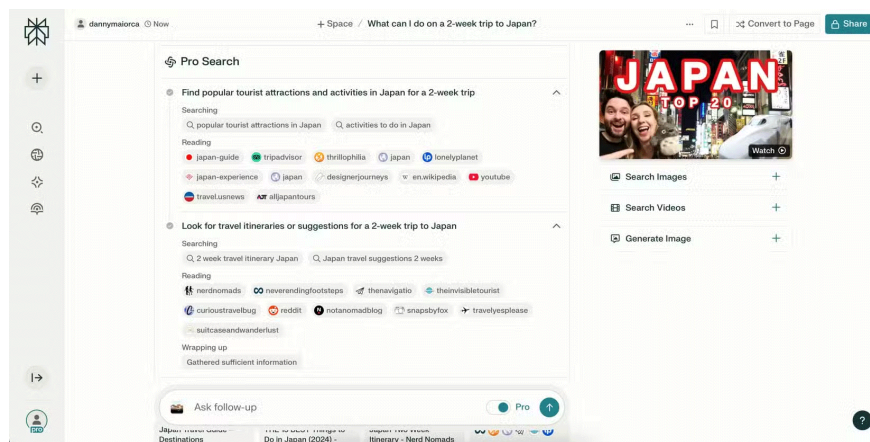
dannymaiorca Now

+ Space / What can I do on a 2-week trip to Japan?

Convert to Page Share

Pro Search

Find popular tourist attractions and activities in Japan for a 2-week trip

Searching

popular tourist attractions in Japan

activities to do in Japan

Reading

japan-guide tripadvisor thrillophilia japan lonelyplanet

japan-experience japan designerjourneys en.wikipedia youtube

travel.usnews alljapantours

Look for travel itineraries or suggestions for a 2-week trip to Japan

Searching

2 week travel itinerary Japan

Japan travel suggestions 2 weeks

Reading

nerdnomads neverendingfootsteps thenavigatio theinvisibletourist

curioustravelbug reddit notanomadblog snapsbyfox travelyesplease

suitcaseandwanderlust

Wrapping up

Gathered sufficient information

Ask follow-up

Pro

Japan Travel Guide - Destinations

THE 15 BEST Things to Do in Japan (2024) -

Japan Two Week Itinerary - Nerd Nomads

JAPAN TOP 20

Watch

Search Images +

Search Videos +

Generate Image +

pro

?